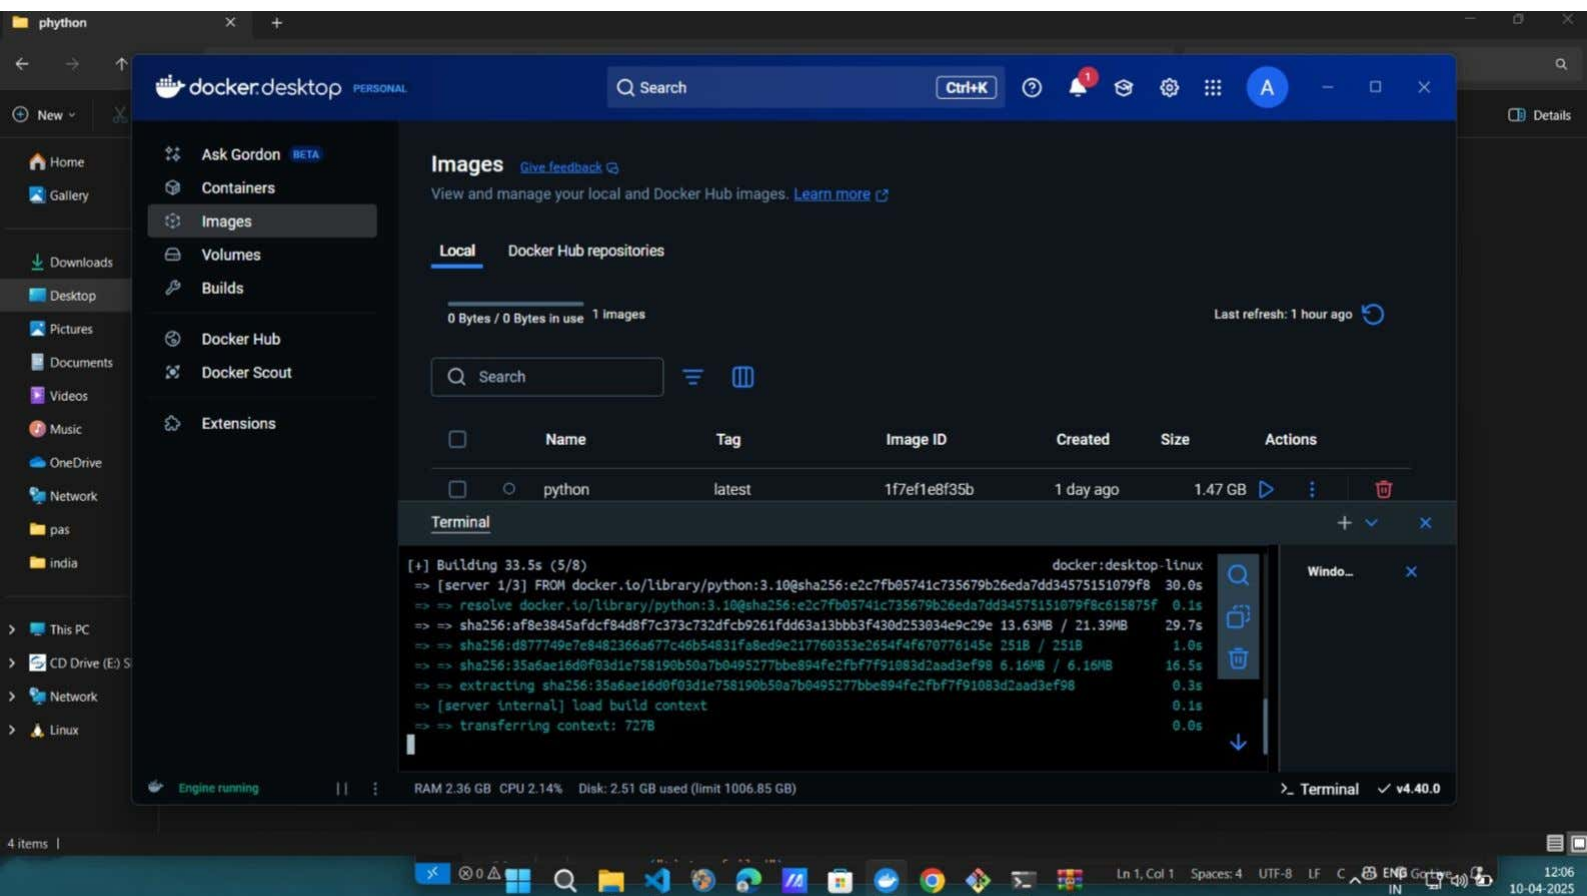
phython

New

Home
Gallery
Downloads
Desktop
Pictures
Documents
Videos
Music
OneDrive
Network
pas
india
This PC
CD Drive (E:) S
Network
Linux

4 items |

Details

docker desktop PERSONAL

Search Ctrl+K

1

A

Ask Gordon BETA
Containers
Images
Volumes
Builds
Docker Hub
Docker Scout
Extensions

Images Give feedback
View and manage your local and Docker Hub images. Learn more

Local Docker Hub repositories

0 Bytes / 0 Bytes in use 1 images

Last refresh: 1 hour ago

Search

| | Name | Tag | Image ID | Created | Size | Actions |
|---|---|---|---|---|---|---|
| | python | latest | 1f7ef1e8f35b | 1 day ago | 1.47 GB | |

Terminal

[+] Building 33.5s (5/8) docker:desktop-linux
=> [server 1/3] FROM docker.io/library/python:3.10@sha256:e2c7fb05741c735679b26eda7dd34575151079f8 30.0s
=> => resolve docker.io/library/python:3.10@sha256:e2c7fb05741c735679b26eda7dd34575151079f8c615875f 0.1s
=> => sha256:af8e3845afdcf84d8f7c373c732dfcb9261fdd63a13bbb3f430d253034e9c29e 13.63MB / 21.39MB 29.7s
=> => sha256:d877749e7e8482366a677c46b54831fa8ed9e217760353e2654f4f670776145e 251B / 251B 1.0s
=> => sha256:35a6ae16d0f03d1e758190b50a7b0495277bbe894fe2fbf7f91083d2aad3ef98 6.16MB / 6.16MB 16.5s
=> => extracting sha256:35a6ae16d0f03d1e758190b50a7b0495277bbe894fe2fbf7f91083d2aad3ef98 0.3s
=> [server internal] load build context 0.1s
=> => transferring context: 727B 0.0s

Windo...

Engine running

RAM 2.36 GB CPU 2.14% Disk: 2.51 GB used (limit 1006.85 GB)

>_ Terminal ✓ v4.40.0

Ln 1, Col 1 Spaces: 4 UTF-8 LF

ENG IN

12:06
10-04-2025